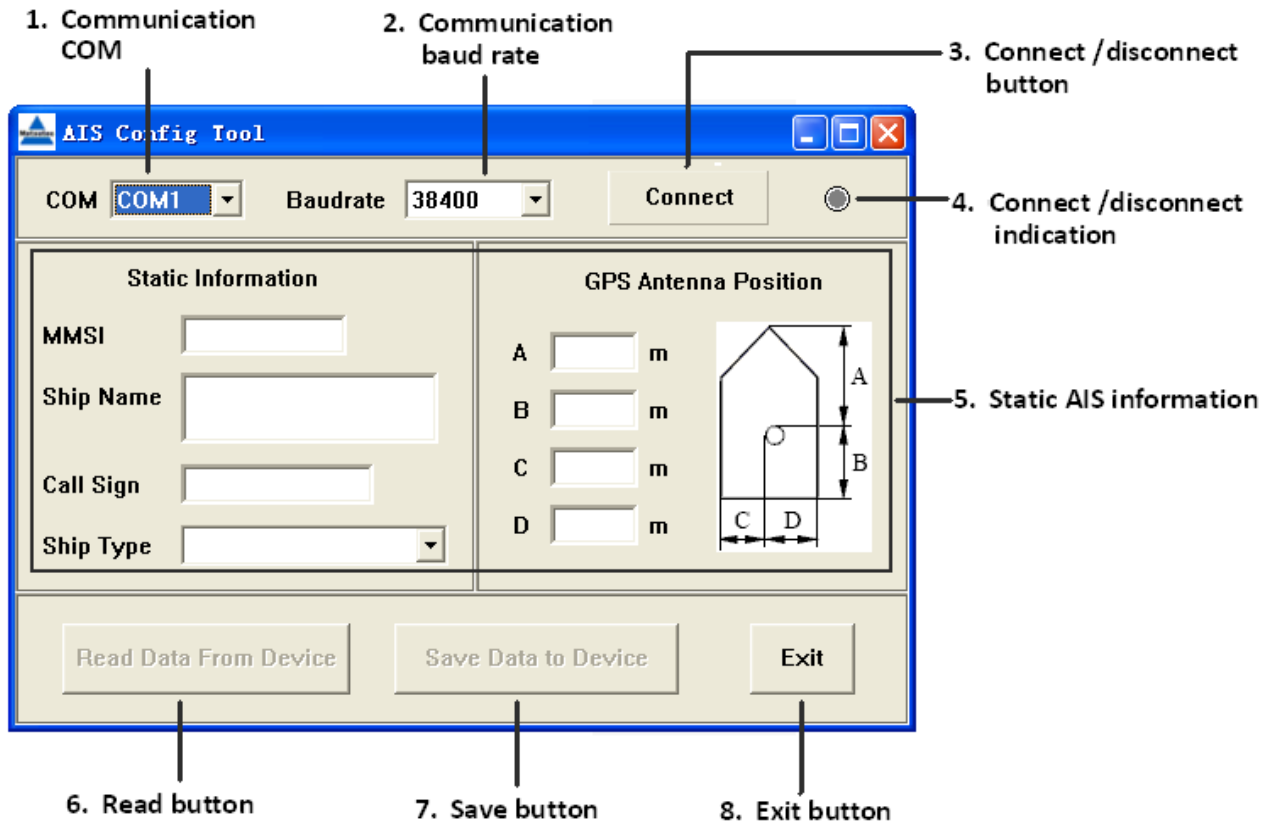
1. Communication COM

2. Communication baud rate

3. Connect /disconnect button

AIS Config Tool

COM COM1

Baudrate 38400

Connect

4. Connect /disconnect indication

Static Information

MMSI

Ship Name

Call Sign

Ship Type

GPS Antenna Position

A m

B m

C m

D m

A

B

C D

5. Static AIS information

Read Data From Device

Save Data to Device

Exit

6. Read button

7. Save button

8. Exit button